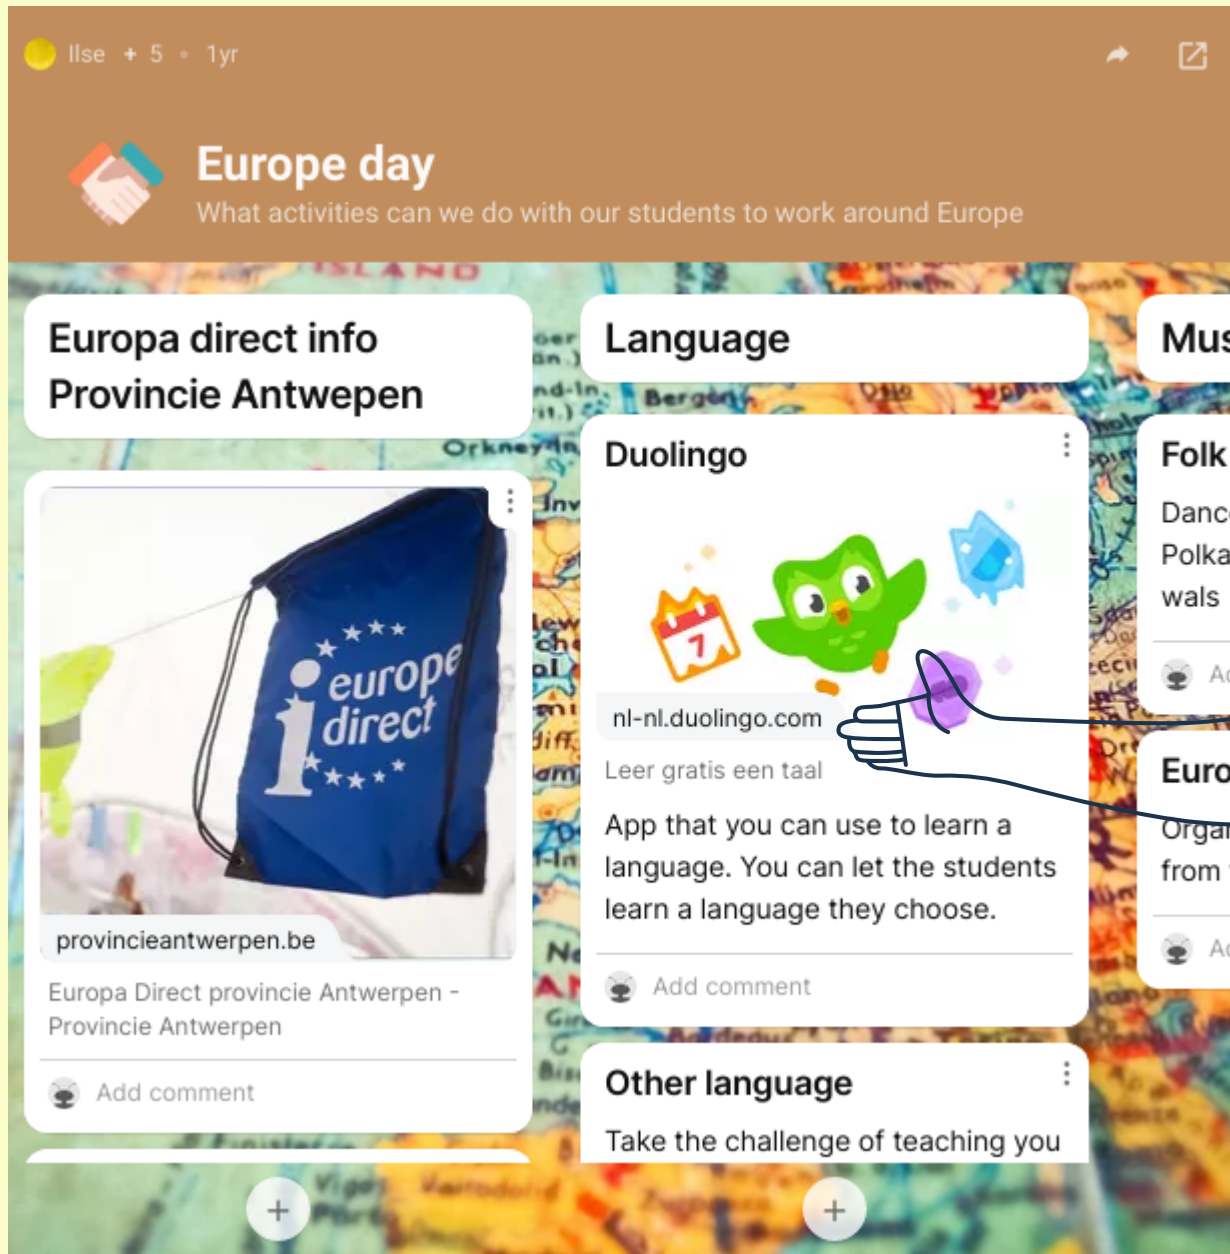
Ilse + 5 • 1yr

Europe day
What activities can we do with our students to work around Europe

Europa direct info Provincie Antwepen

europe direct

provincieantwerpen.be

Europa Direct provincie Antwerpen - Provincie Antwerpen

Add comment

Language

Duolingo

7

nl-nl.duolingo.com

Leer gratis een taal

App that you can use to learn a language. You can let the students learn a language they choose.

Add comment

Other language

Take the challenge of teaching you

Mus

Folk

Danc
Polka
wals

Ac

Euro

Orga
from

Ac

+

+